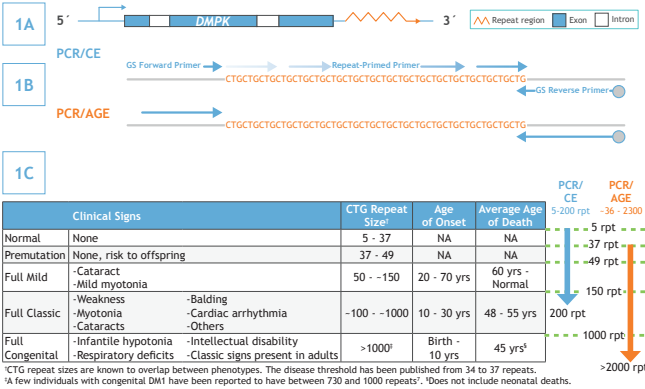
1A

5´ DMPK 3´

Repeat region Exon Intron

PCR/CE

1B

GS Forward Primer Repeat-Primed Primer

CTGCTGCTGCTGCTGCTGCTGCTGCTGCTGCTGCTGCTGCTGCTGCTG

GS Reverse Primer

PCR/AGE

CTGCTGCTGCTGCTGCTGCTGCTGCTGCTGCTGCTGCTGCTGCTGCTG

1C

PCR/CE 5-200 rpt

PCR/AGE ~36 - 2300

| Clinical Signs | | CTG Repeat Size¹ | Age of Onset | Average Age of Death |
|---|---|---|---|---|
| Normal | None | 5 - 37 | NA | NA |
| Premutation | None, risk to offspring | 37 - 49 | NA | NA |
| Full Mild | -Cataract -Mild myotonia | 50 - ~150 | 20 - 70 yrs | 60 yrs - Normal |
| Full Classic | -Weakness -Myotonia -Cataracts -Balding -Cardiac arrhythmia -Others | ~100 - ~1000 | 10 - 30 yrs | 48 - 55 yrs |
| Full Congenital | -Infantile hypotonia -Respiratory deficits -Intellectual disability -Classic signs present in adults | >1000² | Birth - 10 yrs | 45 yrs³ |

5 rpt
37 rpt
49 rpt
150 rpt
200 rpt
1000 rpt
>2000 rpt

¹CTG repeat sizes are known to overlap between phenotypes. The disease threshold has been published from 34 to 37 repeats.
²A few individuals with congenital DM1 have been reported to have between 730 and 1000 repeats⁷. ³Does not include neonatal deaths.